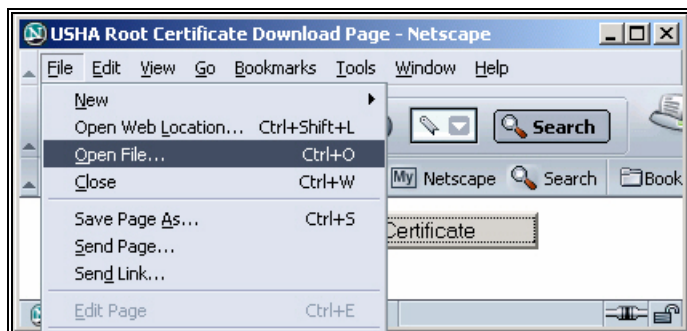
USHA Root Certificate Download Page - Netscape

File Edit View Go Bookmarks Tools Window Help

New
Open Web Location... Ctrl+Shift+L
Open File... Ctrl+O
Close Ctrl+W
Save Page As... Ctrl+S
Send Page...
Send Link...
Edit Page Ctrl+E

Search

My Netscape Search Book

Certificate